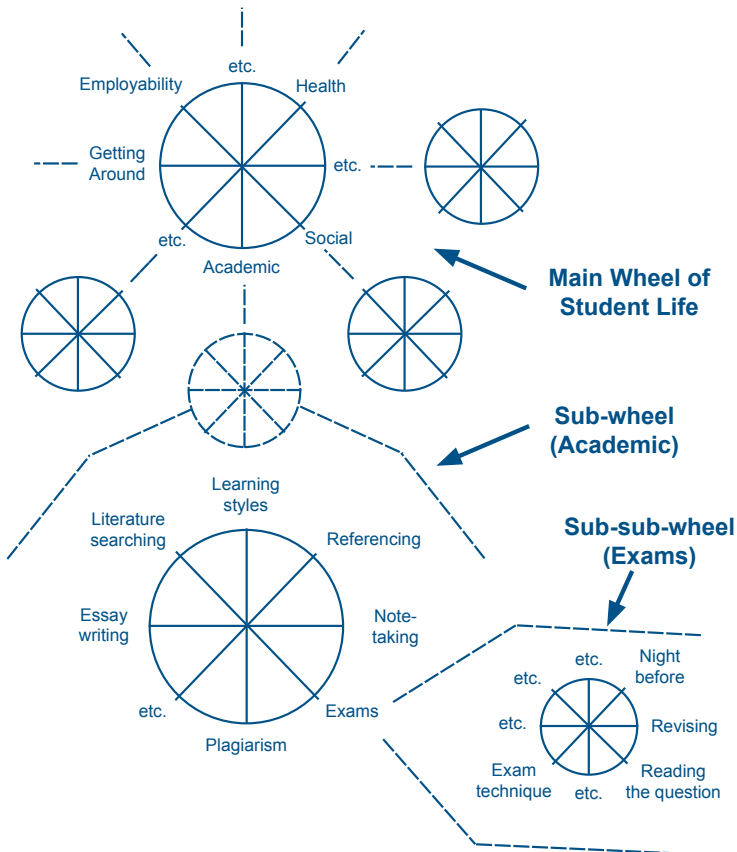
etc.

Employability

Health

Getting Around

etc.

etc.

Social

Academic

Main Wheel of Student Life

Sub-wheel (Academic)

Learning styles

Literature searching

Referencing

Sub-sub-wheel (Exams)

Essay writing

Note-taking

etc.

Exams

Plagiarism

etc.

Night before

etc.

etc.

Revising

Exam technique

etc.

Reading the question